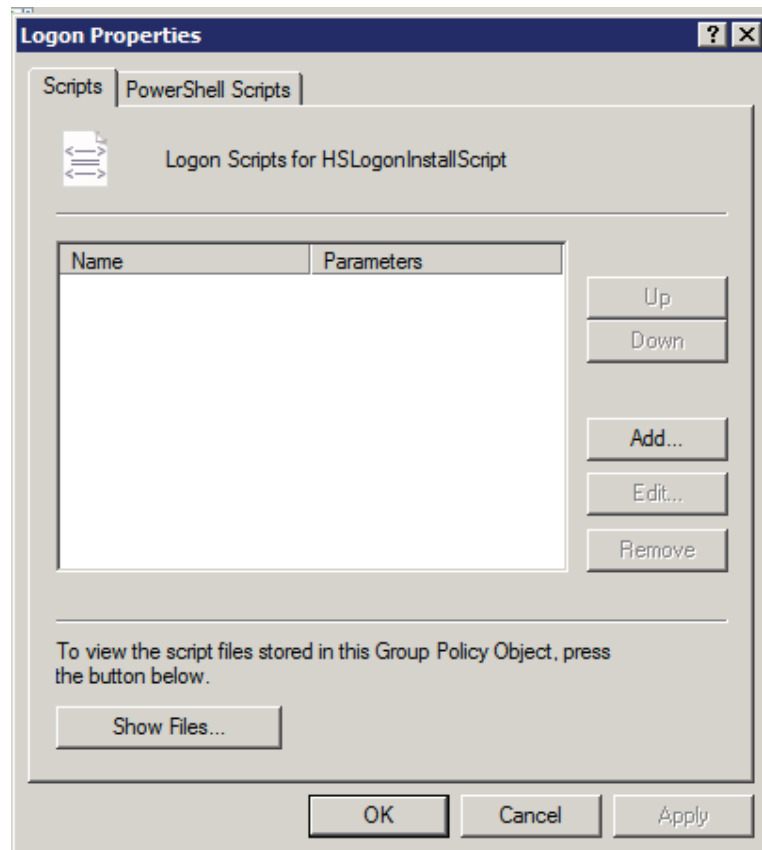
Logon Properties

?

Scripts

PowerShell Scripts

Logon Scripts for HSLogonInstallScript

| Name | Parameters |
|---|---|

Up

Down

Add...

Edit...

Remove

To view the script files stored in this Group Policy Object, press the button below.

Show Files...

OK

Cancel

Apply